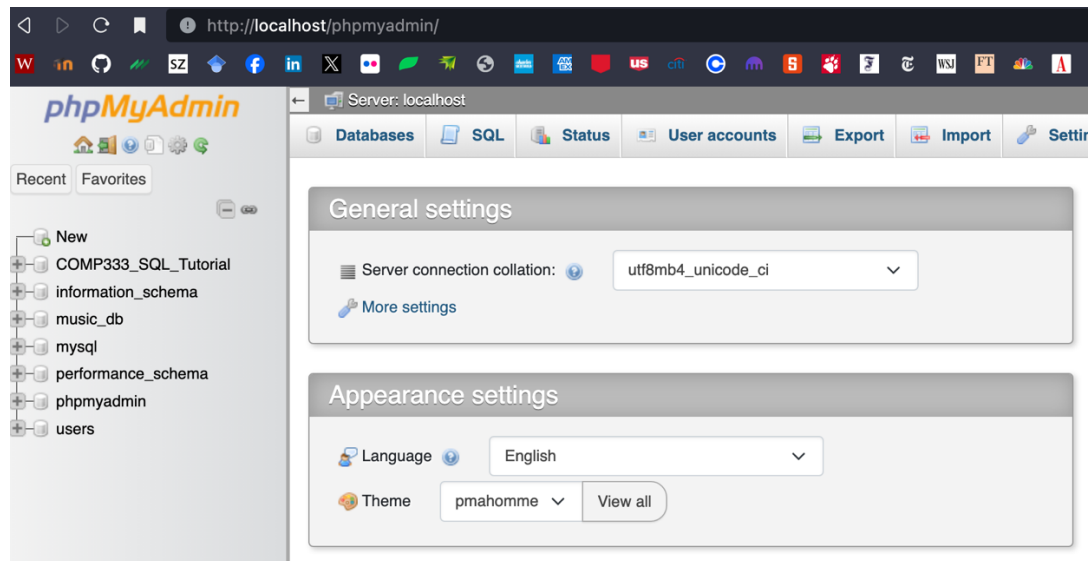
http://localhost/phpmyadmin/

W in SZ in X us FT A

phpMyAdmin

Recent Favorites

New
COMP333_SQL_Tutorial
information_schema
music_db
mysql
performance_schema
phpmyadmin
users

Server: localhost

Databases SQL Status User accounts Export Import Settir

General settings

Server connection collation: utf8mb4_unicode_ci

More settings

Appearance settings

Language English

Theme pmahomme View all